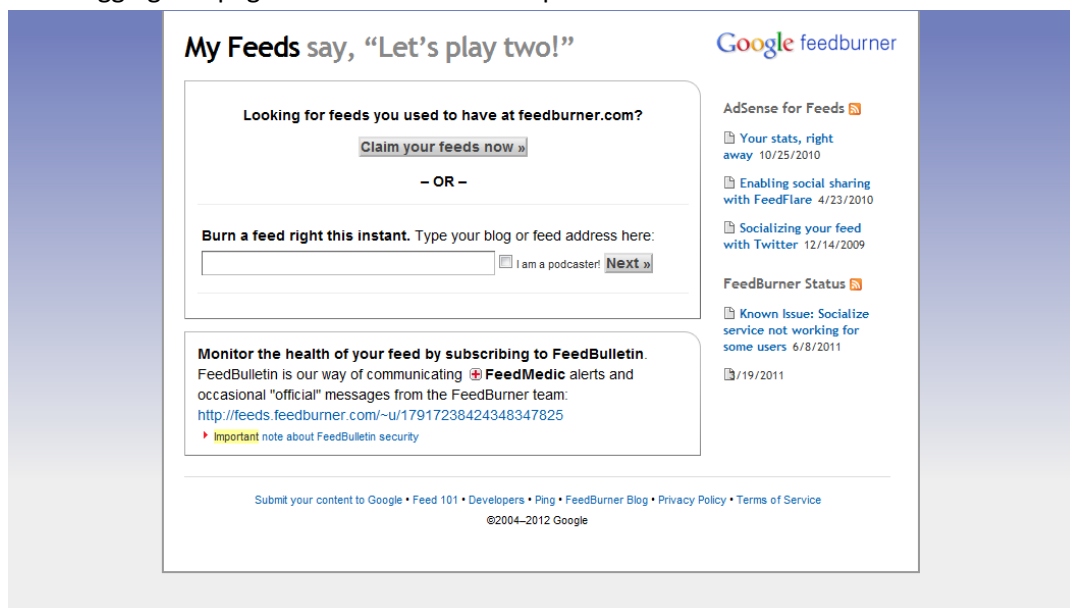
My Feeds say, "Let's play two!"

Google feedburner

Looking for feeds you used to have at feedburner.com?

Claim your feeds now »

– OR –

Burn a feed right this instant. Type your blog or feed address here:

I am a podcaster! Next »

Monitor the health of your feed by subscribing to FeedBulletin. FeedBulletin is our way of communicating FeedMedic alerts and occasional "official" messages from the FeedBurner team: http://feeds.feedburner.com/~u/17917238424348347825

Important note about FeedBulletin security

AdSense for Feeds

Your stats, right away 10/25/2010

Enabling social sharing with FeedFlare 4/23/2010

Socializing your feed with Twitter 12/14/2009

FeedBurner Status

Known Issue: Socialize service not working for some users 6/8/2011

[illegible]/19/2011

Submit your content to Google • Feed 101 • Developers • Ping • FeedBurner Blog • Privacy Policy • Terms of Service

©2004–2012 Google